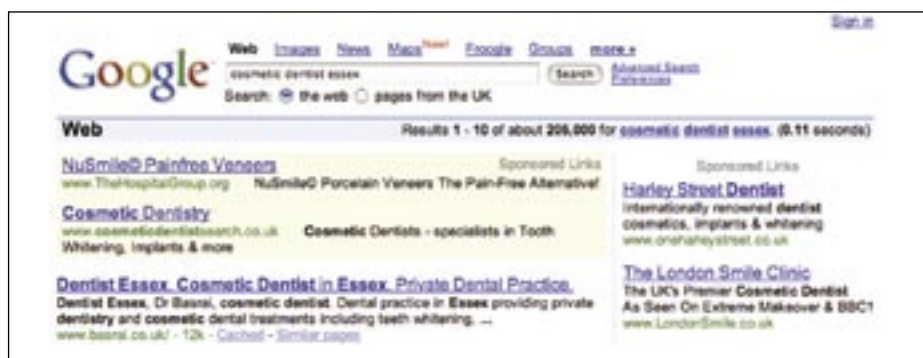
Sign in

Google

Web Images News Maps New! Froogle Groups more »

cosmetic dentist essex

Search

Advanced Search
Preferences

Search: the web pages from the UK

Web

Results 1 - 10 of about 206,000 for cosmetic dentist essex. (0.11 seconds)

Sponsored Links

NuSmile© Painfree Veneers
www.TheHospitalGroup.org NuSmile© Porcelain Veneers The Pain-Free Alternative!

Cosmetic Dentistry
www.cosmeticdentistsearch.co.uk Cosmetic Dentists - specialists in Tooth Whitening, Implants & more

Dentist Essex, Cosmetic Dentist in Essex, Private Dental Practice.
Dentist Essex, Dr Basrai, cosmetic dentist. Dental practice in Essex providing private dentistry and cosmetic dental treatments including teeth whitening. ...
www.basrai.co.uk/ - 12k - Cached - Similar pages

Sponsored Links

Harley Street Dentist
Internationally renowned dentist cosmetics, implants & whitening
www.oneharleystreet.co.uk

The London Smile Clinic
The UK's Premier Cosmetic Dentist As Seen On Extreme Makeover & BBC1
www.LondonSmile.co.uk